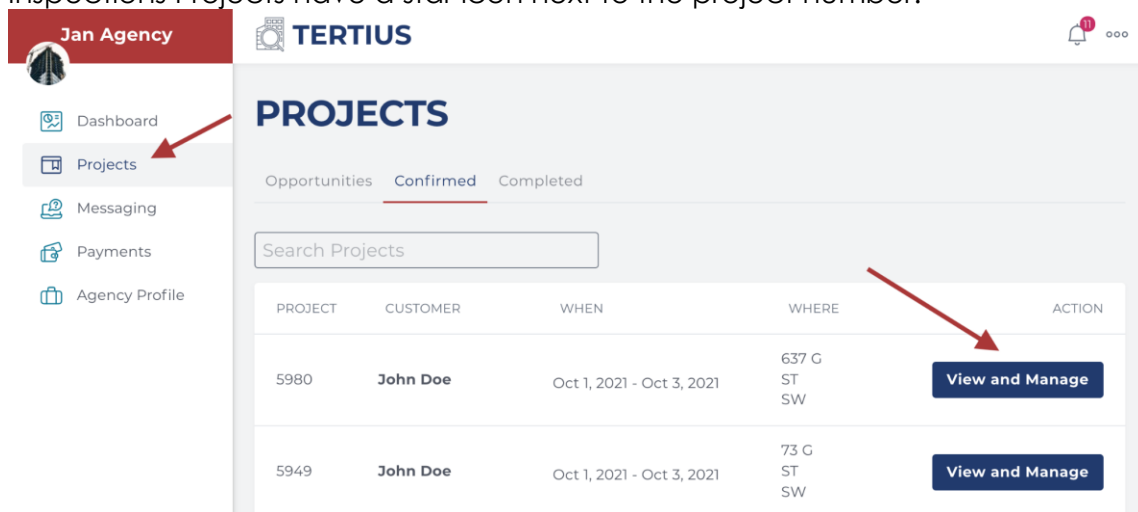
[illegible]

Jan Agency

Dashboard
Projects
Messaging
Payments
Agency Profile

TERTIUS

11

PROJECTS

Opportunities Confirmed Completed

Search Projects

| PROJECT | CUSTOMER | WHEN | WHERE | ACTION |
|---|---|---|---|---|
| 5980 | John Doe | Oct 1, 2021 - Oct 3, 2021 | 637 G ST SW | View and Manage |
| 5949 | John Doe | Oct 1, 2021 - Oct 3, 2021 | 73 G ST SW | View and Manage |